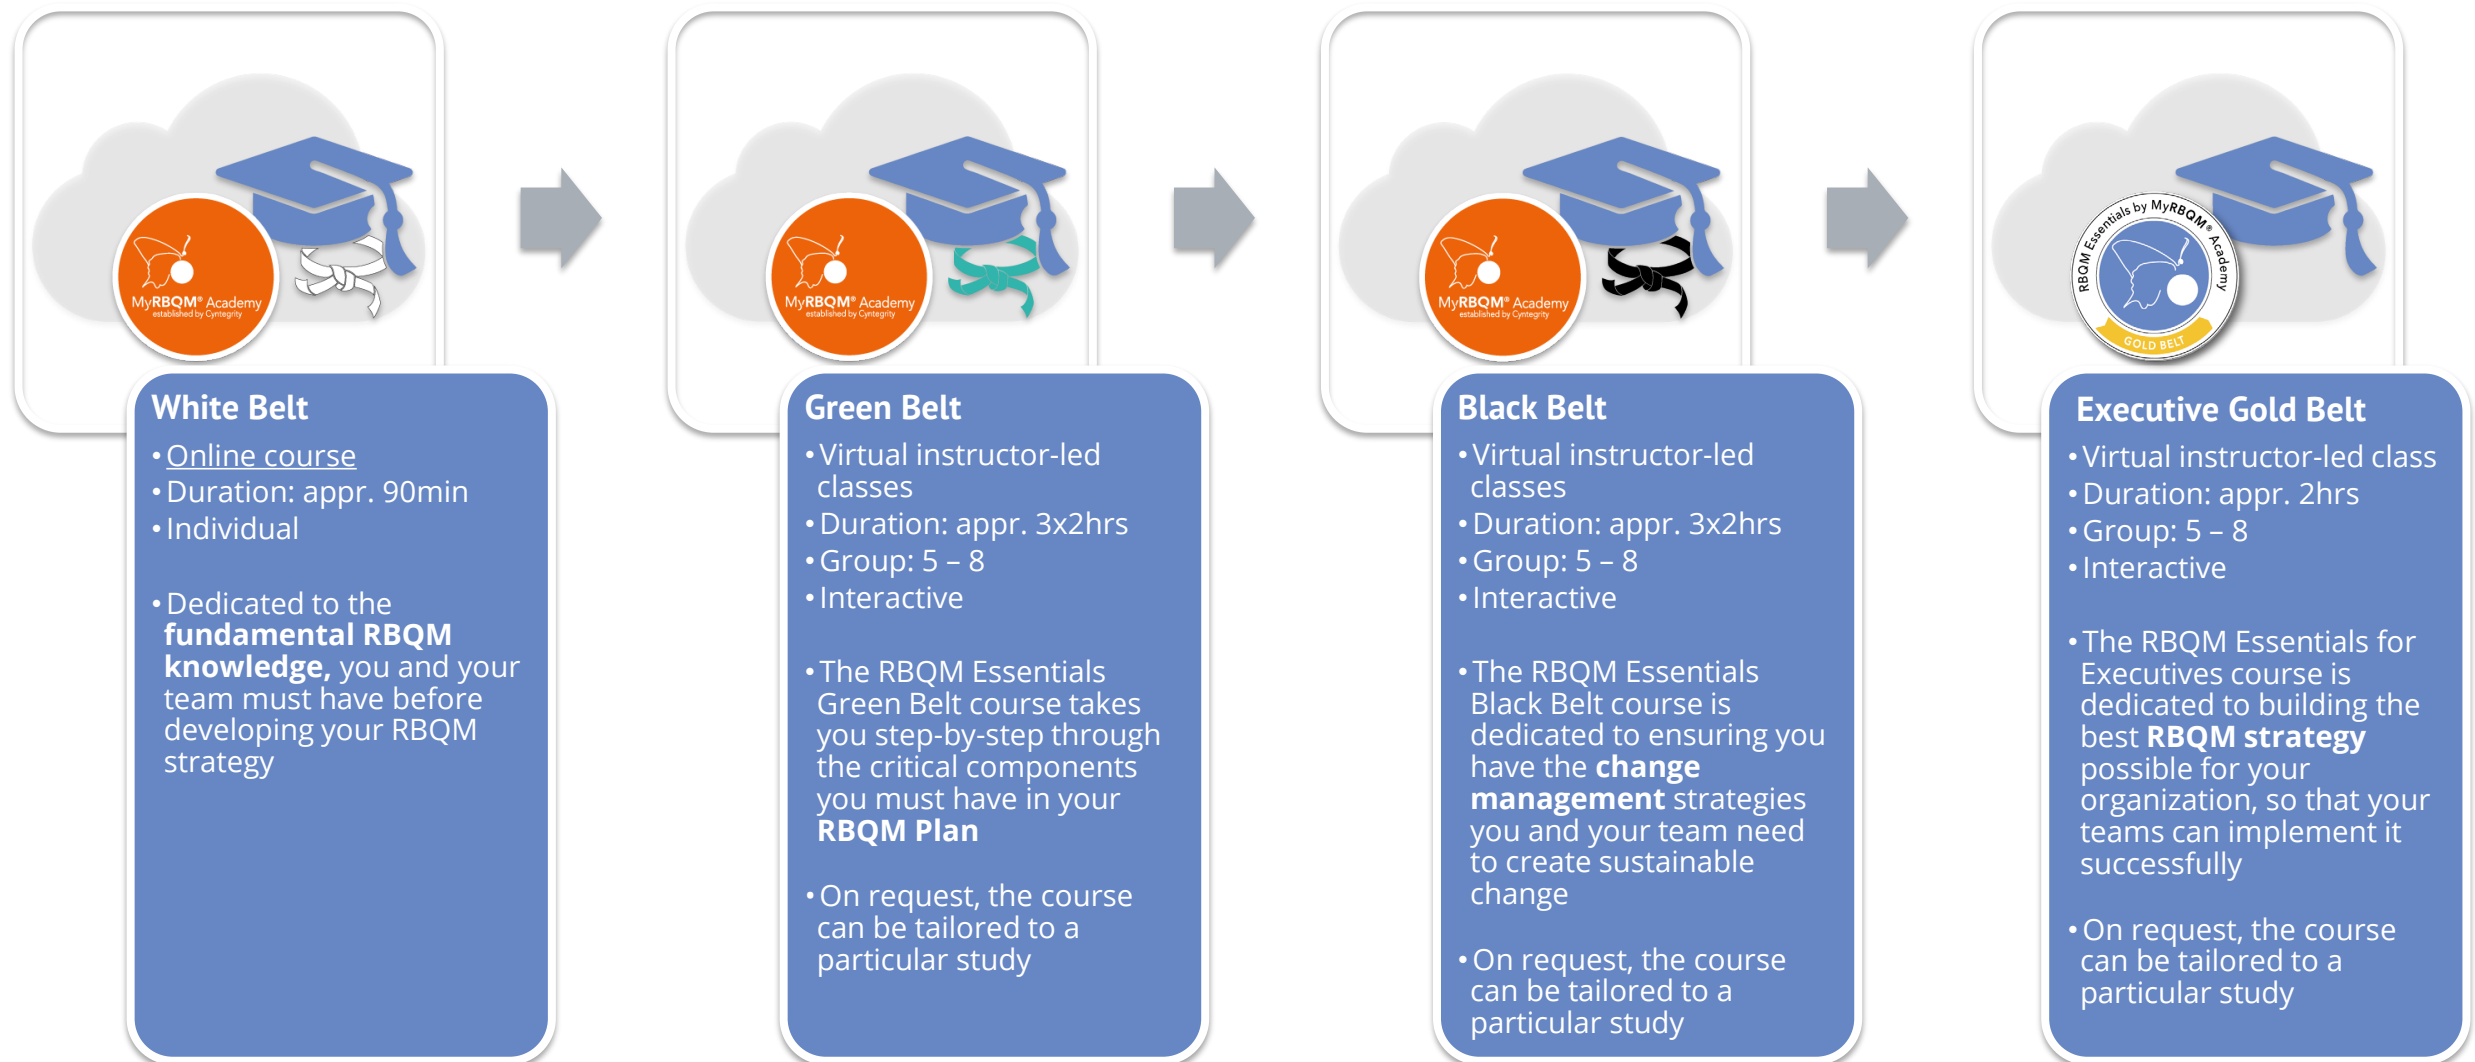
MyRBQM® Academy
established by Cyntegrity

White Belt
• Online course
• Duration: appr. 90min
• Individual

• Dedicated to the **fundamental RBQM knowledge,** you and your team must have before developing your RBQM strategy

MyRBQM® Academy
established by Cyntegrity

Green Belt
• Virtual instructor-led classes
• Duration: appr. 3x2hrs
• Group: 5 – 8
• Interactive

• The RBQM Essentials Green Belt course takes you step-by-step through the critical components you must have in your **RBQM Plan**

• On request, the course can be tailored to a particular study

MyRBQM® Academy
established by Cyntegrity

Black Belt
• Virtual instructor-led classes
• Duration: appr. 3x2hrs
• Group: 5 – 8
• Interactive

• The RBQM Essentials Black Belt course is dedicated to ensuring you have the **change management** strategies you and your team need to create sustainable change

• On request, the course can be tailored to a particular study

RBQM Essentials by MyRBQM® Academy
GOLD BELT

Executive Gold Belt
• Virtual instructor-led class
• Duration: appr. 2hrs
• Group: 5 – 8
• Interactive

• The RBQM Essentials for Executives course is dedicated to building the best **RBQM strategy** possible for your organization, so that your teams can implement it successfully

• On request, the course can be tailored to a particular study